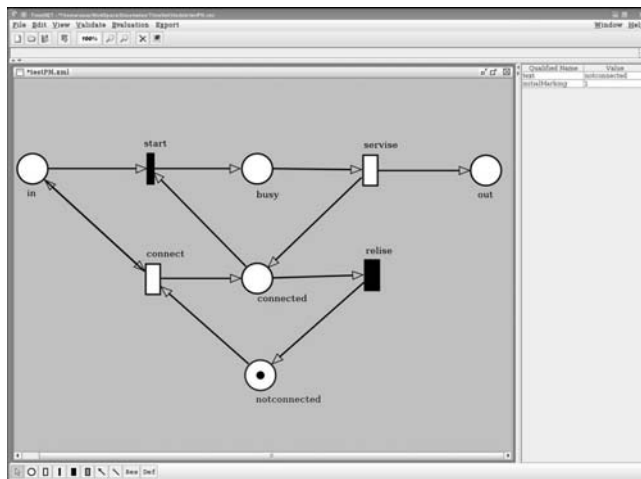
File Edit View Validate Evaluation Export
Window Help
100%
*testPN.xml

| Qualified Name | Value |
|---|---|
| text | notconnected |
| initialMarking | 1 |

start
servise
in
busy
out
connect
relise
connected
notconnected

New Def